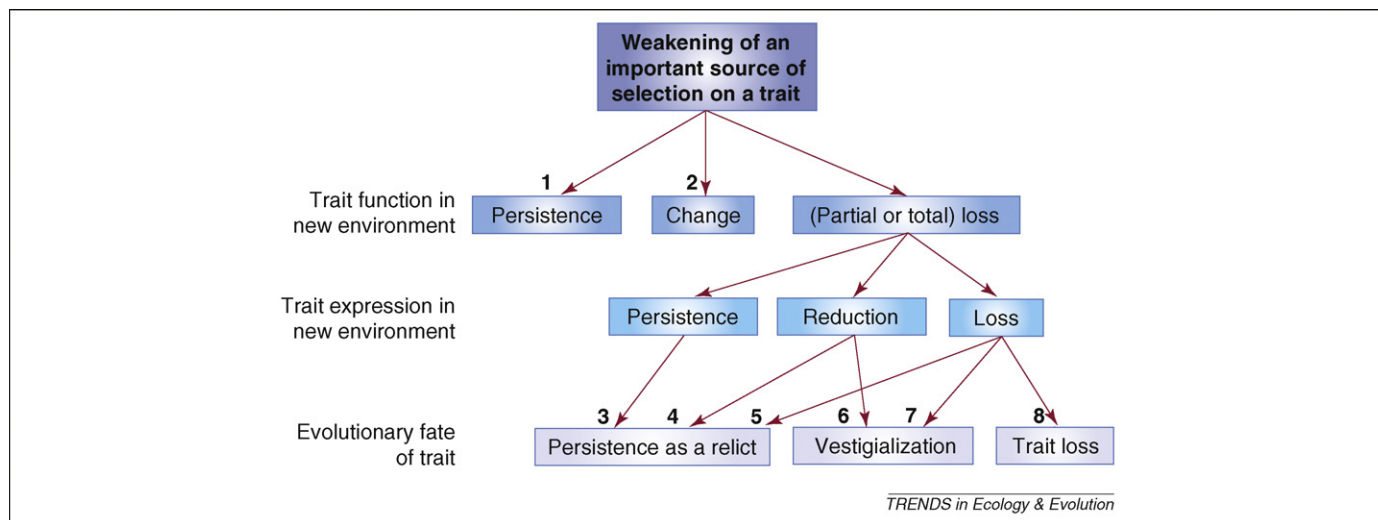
Weakening of an important source of selection on a trait

Trait function in new environment

1 Persistence

2 Change

(Partial or total) loss

Trait expression in new environment

Persistence

Reduction

Loss

Evolutionary fate of trait

3 4 5 Persistence as a relict

6 7 Vestigialization

8 Trait loss

TRENDS in Ecology & Evolution